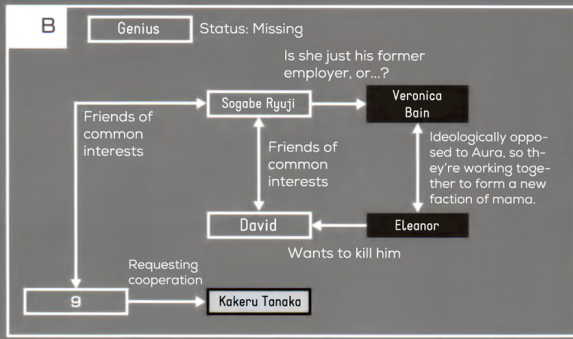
B

Genius Status: Missing

Is she just his former employer, or...?

Friends of common interests

Sogabe Ryuji

Veronica Bain

Friends of common interests

Ideologically opposed to Aura, so they're working together to form a new faction of mama.

David

Eleanor

Wants to kill him

Requesting cooperation

9

Kakeru Tanaka